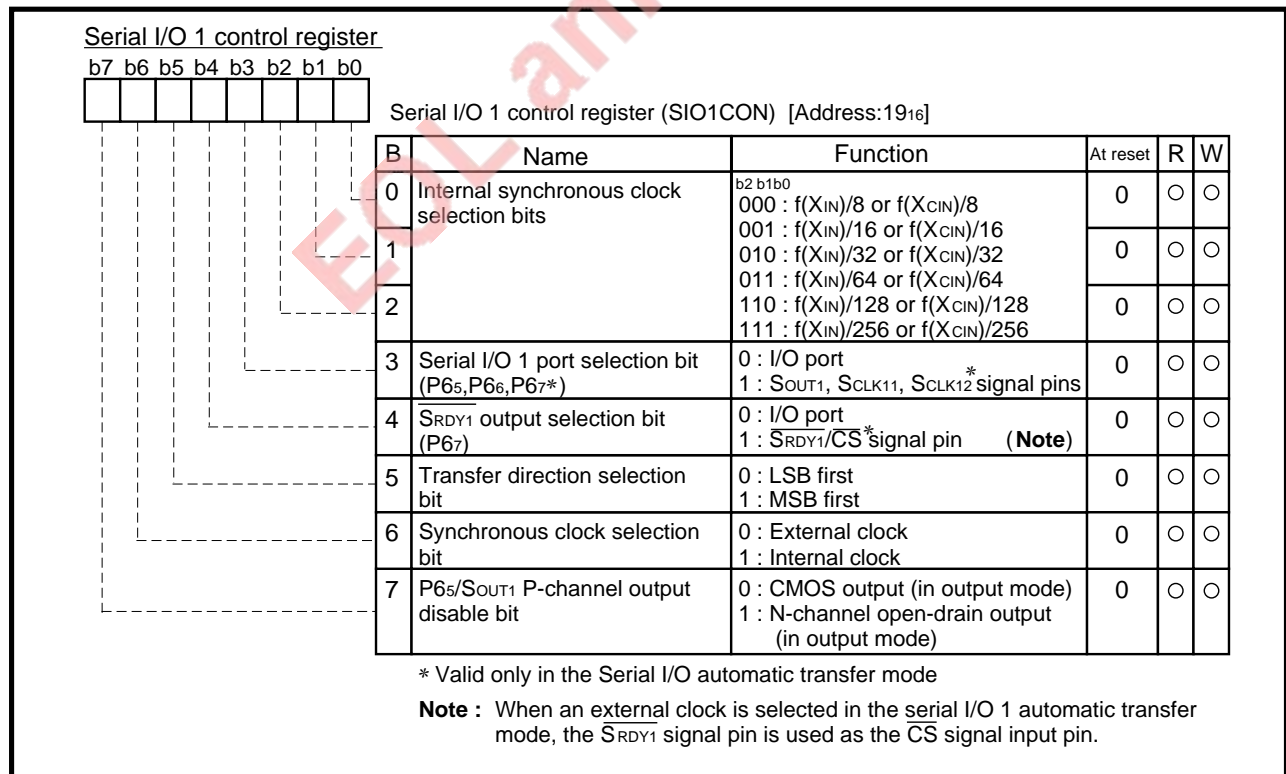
Serial I/O 1 control register
b7 b6 b5 b4 b3 b2 b1 b0

Serial I/O 1 control register (SIO1CON) [Address:$19_{16}$]

| B | Name | Function | At reset | R | W |
|---|---|---|---|---|---|
| 0 | Internal synchronous clock selection bits | b2 b1b0<br>000 : f(XIN)/8 or f(XCIN)/8<br>001 : f(XIN)/16 or f(XCIN)/16 | 0 | ○ | ○ |
| 1 | | 010 : f(XIN)/32 or f(XCIN)/32<br>011 : f(XIN)/64 or f(XCIN)/64 | 0 | ○ | ○ |
| 2 | | 110 : f(XIN)/128 or f(XCIN)/128<br>111 : f(XIN)/256 or f(XCIN)/256 | 0 | ○ | ○ |
| 3 | Serial I/O 1 port selection bit (P6$_5$,P6$_6$,P6$_7$∗) | 0 : I/O port<br>1 : SOUT1, SCLK11, SCLK12∗ signal pins | 0 | ○ | ○ |
| 4 | $\overline{\text{SRDY1}}$ output selection bit (P6$_7$) | 0 : I/O port<br>1 : $\overline{\text{SRDY1}}$/$\overline{\text{CS}}$∗ signal pin (**Note**) | 0 | ○ | ○ |
| 5 | Transfer direction selection bit | 0 : LSB first<br>1 : MSB first | 0 | ○ | ○ |
| 6 | Synchronous clock selection bit | 0 : External clock<br>1 : Internal clock | 0 | ○ | ○ |
| 7 | P6$_5$/SOUT1 P-channel output disable bit | 0 : CMOS output (in output mode)<br>1 : N-channel open-drain output (in output mode) | 0 | ○ | ○ |

∗ Valid only in the Serial I/O automatic transfer mode

**Note :** When an external clock is selected in the serial I/O 1 automatic transfer mode, the $\overline{\text{SRDY1}}$ signal pin is used as the $\overline{\text{CS}}$ signal input pin.